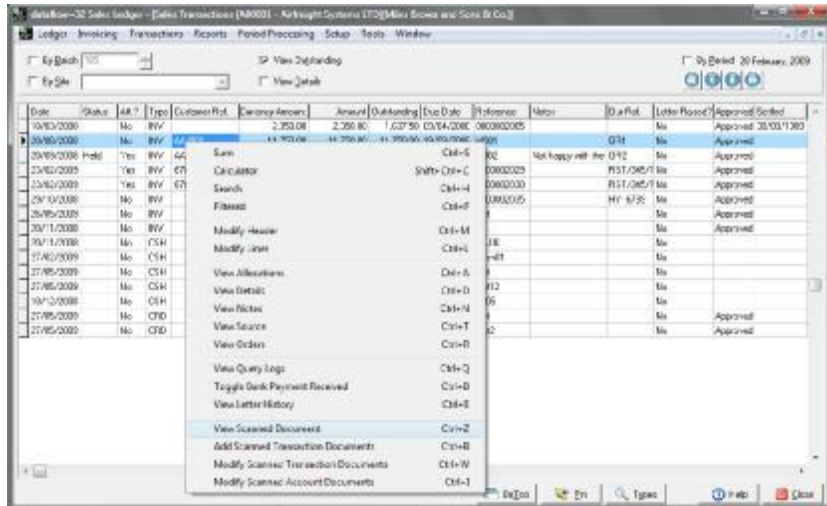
dataflow-32 Sales ledger - [Sales Transactions [A0001 - Airknight Systems LTD][Miles Brown and Sons & Co.]]

Ledger Invoicing Transactions Reports Period Processing Setup Tools Window

By Batch
By Site
View Outstanding
View Details
By Period 28 February 2009

| Date | Status | Alt? | Type | Customer Ref. | Currency Amount | Amount | Outstanding | Due Date | Reference | Notes | Our Ref. | Letter Raised? | Approved | Settled |
|---|---|---|---|---|---|---|---|---|---|---|---|---|---|---|
| 10/03/2008 | | No | INV | | 2,350.00 | 2,350.00 | 1,637.50 | 05/04/2008 | 0800002005 | | | No | Approved | 20/03/1980 |
| 20/08/2008 | | No | INV | | 11,750.00 | 11,750.00 | 11,750.00 | | | | | No | Approved | |
| 20/09/2008 | Held | Yes | INV | | | | | | 02 | Not happy with the | 092 | No | Approved | |
| 23/02/2009 | | Yes | INV | | | | | | 00002029 | | RST/345/T | No | Approved | |
| 23/02/2009 | | Yes | INV | | | | | | 00002030 | | RST/345/T | No | Approved | |
| 29/10/2008 | | No | INV | | | | | | 0000205 | | HY 6735 | No | Approved | |
| 26/05/2009 | | No | INV | | | | | | | | | No | Approved | |
| 20/11/2008 | | No | INV | | | | | | | | | No | Approved | |
| 20/11/2008 | | No | CSH | | | | | | | | | No | | |
| 27/02/2009 | | No | CSH | | | | | | | | | No | | |
| 27/05/2009 | | No | CSH | | | | | | | | | No | | |
| 27/05/2009 | | No | CSH | | | | | | 12 | | | No | | |
| 10/12/2008 | | No | CSH | | | | | | 06 | | | No | | |
| 27/05/2009 | | No | CRD | | | | | | | | | No | Approved | |
| 27/05/2009 | | No | CRD | | | | | | 2 | | | No | Approved | |

Sum Ctrl+S
Calculator Shift+Ctrl+C
Search Ctrl+H
Filtered Ctrl+F
Modify Header Ctrl+M
Modify Lines Ctrl+L
View Allocations Ctrl+A
View Details Ctrl+D
View Notes Ctrl+N
View Source Ctrl+T
View Orders Ctrl+R
View Query Logs Ctrl+Q
Toggle Bank Payment Received Ctrl+B
View Letter History Ctrl+E
View Scanned Document Ctrl+Z
Add Scanned Transaction Documents Ctrl+B
Modify Scanned Transaction Documents Ctrl+W
Modify Scanned Account Documents Ctrl+1

DeTco Pn Types Help Close